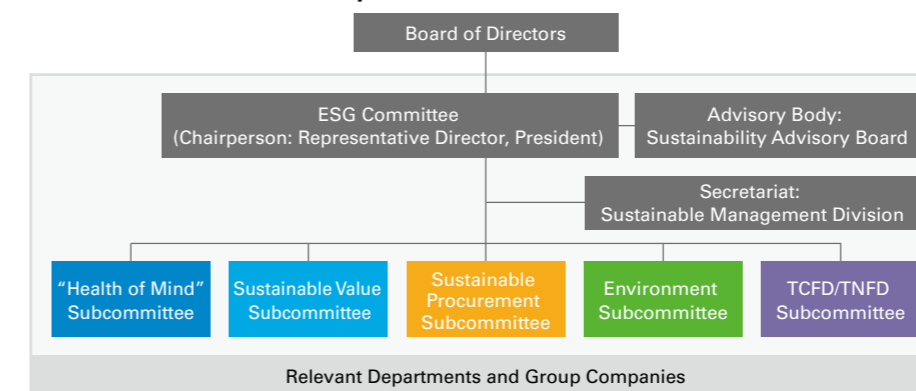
Board of Directors

ESG Committee
(Chairperson: Representative Director, President)

Advisory Body:
Sustainability Advisory Board

Secretariat:
Sustainable Management Division

"Health of Mind" Subcommittee

Sustainable Value Subcommittee

Sustainable Procurement Subcommittee

Environment Subcommittee

TCFD/TNFD Subcommittee

Relevant Departments and Group Companies